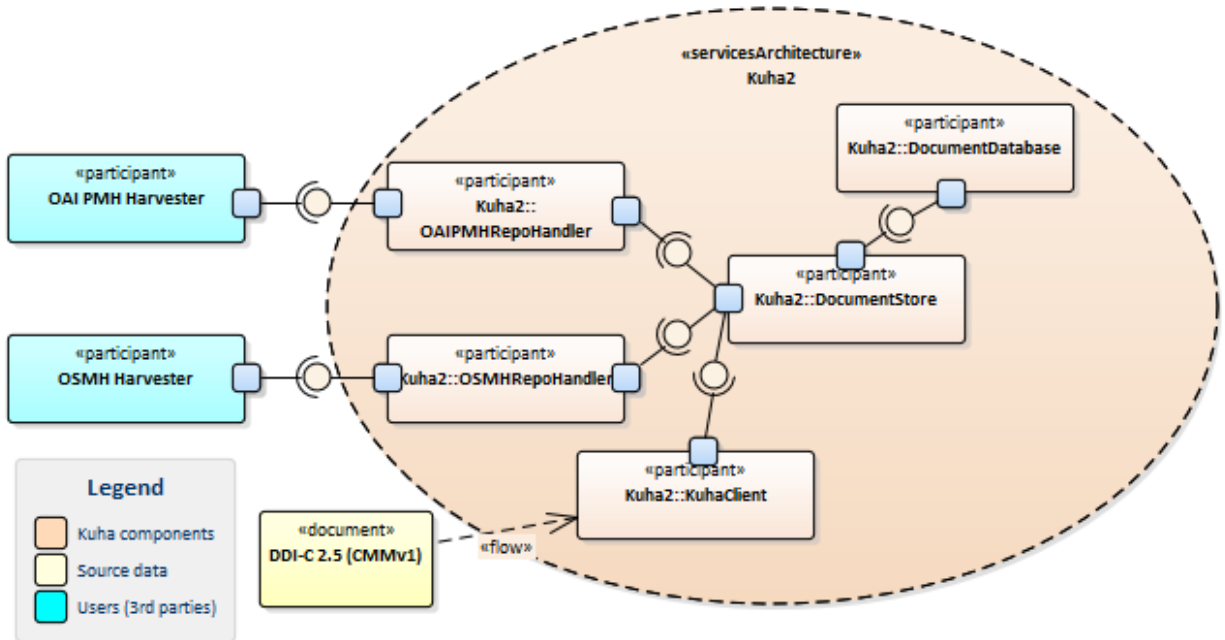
«servicesArchitecture»
Kuha2

«participant»
Kuha2::DocumentDatabase

«participant»
OAI PMH Harvester

«participant»
Kuha2::
OAIPMHRepoHandler

«participant»
Kuha2::DocumentStore

«participant»
OSMH Harvester

«participant»
Kuha2::OSMHRepoHandler

«participant»
Kuha2::KuhaClient

Legend
Kuha components
Source data
Users (3rd parties)

«document»
DDI-C 2.5 (CMMv1)

«flow»